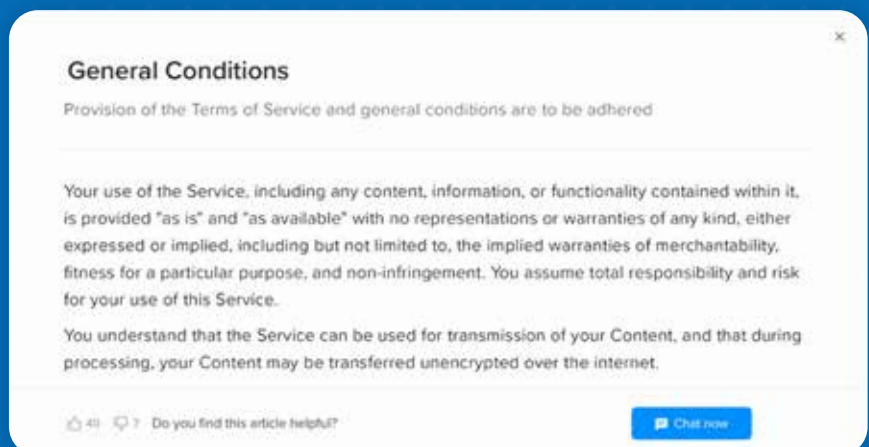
×

General Conditions

Provision of the Terms of Service and general conditions are to be adhered

Your use of the Service, including any content, information, or functionality contained within it, is provided "as is" and "as available" with no representations or warranties of any kind, either expressed or implied, including but not limited to, the implied warranties of merchantability, fitness for a particular purpose, and non-infringement. You assume total responsibility and risk for your use of this Service.

You understand that the Service can be used for transmission of your Content, and that during processing, your Content may be transferred unencrypted over the internet.

41 7 Do you find this article helpful?

Chat now